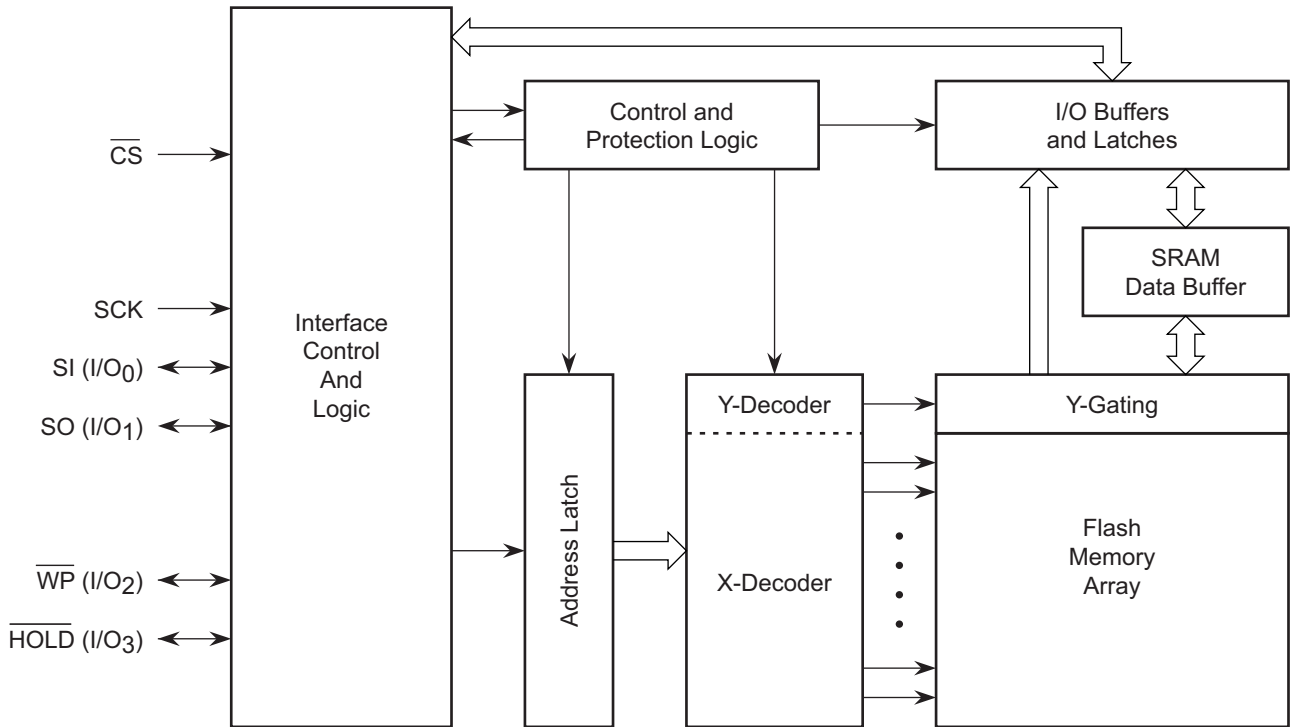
$\overline{CS}$

SCK

SI ($I/O_0$)

SO ($I/O_1$)

$\overline{WP}$ ($I/O_2$)

$\overline{HOLD}$ ($I/O_3$)

Interface Control And Logic

Control and Protection Logic

I/O Buffers and Latches

SRAM Data Buffer

Address Latch

Y-Decoder

X-Decoder

Y-Gating

Flash Memory Array